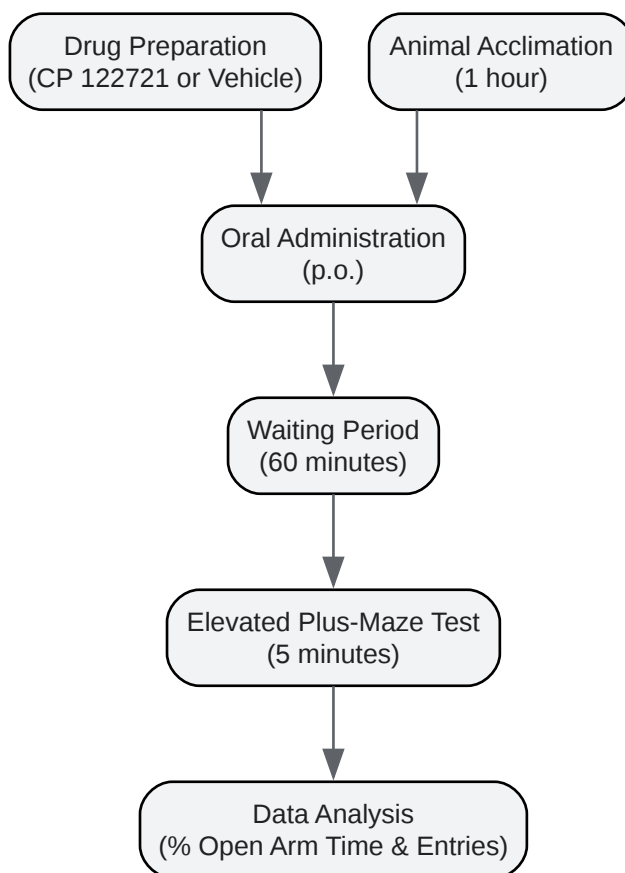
Drug Preparation
(CP 122721 or Vehicle)

Animal Acclimation
(1 hour)

Oral Administration
(p.o.)

Waiting Period
(60 minutes)

Elevated Plus-Maze Test
(5 minutes)

Data Analysis
(% Open Arm Time & Entries)